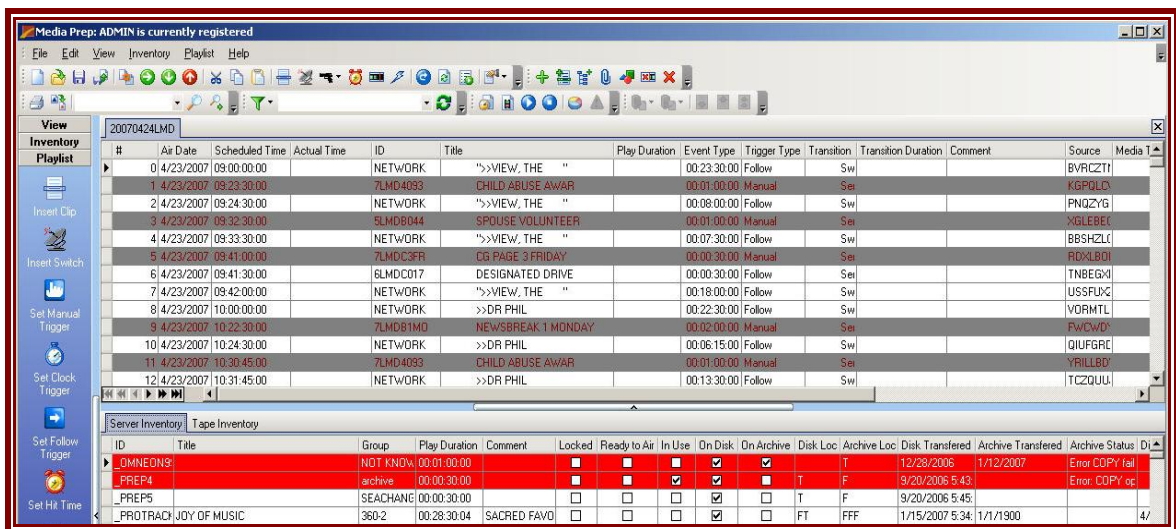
Media Prep: ADMIN is currently registered

File Edit View Inventory Playlist Help

View
Inventory
Playlist

Insert Clip
Insert Switch
Set Manual Trigger
Set Clock Trigger
Set Follow Trigger
Set Hit Time

20070424LMD

| # | Air Date | Scheduled Time | Actual Time | ID | Title | Play Duration | Event Type | Trigger Type | Transition | Transition Duration | Comment | Source | Media T |
|---|---|---|---|---|---|---|---|---|---|---|---|---|---|
| 0 | 4/23/2007 | 09:00:00:00 | | NETWORK | ">>VIEW, THE " | | 00:23:30:00 | Follow | Sw | | | BVRCZTI | |
| 1 | 4/23/2007 | 09:23:30:00 | | 7LMD4093 | CHILD ABUSE AWAR | | 00:01:00:00 | Manual | Se | | | KGPQLC | |
| 2 | 4/23/2007 | 09:24:30:00 | | NETWORK | ">>VIEW, THE " | | 00:08:00:00 | Follow | Sw | | | PNQZYG | |
| 3 | 4/23/2007 | 09:32:30:00 | | 5LMDB044 | SPOUSE VOLUNTEER | | 00:01:00:00 | Manual | Se | | | XGLEBE | |
| 4 | 4/23/2007 | 09:33:30:00 | | NETWORK | ">>VIEW, THE " | | 00:07:30:00 | Follow | Sw | | | BBSHZL | |
| 5 | 4/23/2007 | 09:41:00:00 | | 7LMDC3FR | CG PAGE 3 FRIDAY | | 00:00:30:00 | Manual | Se | | | RDXLBO | |
| 6 | 4/23/2007 | 09:41:30:00 | | 6LMDC017 | DESIGNATED DRIVE | | 00:00:30:00 | Follow | Se | | | TNBEGX | |
| 7 | 4/23/2007 | 09:42:00:00 | | NETWORK | ">>VIEW, THE " | | 00:18:00:00 | Follow | Sw | | | USSFUX | |
| 8 | 4/23/2007 | 10:00:00:00 | | NETWORK | >>DR PHIL | | 00:22:30:00 | Follow | Sw | | | VORMTL | |
| 9 | 4/23/2007 | 10:22:30:00 | | 7LMDB1MO | NEWSBREAK 1 MONDAY | | 00:02:00:00 | Manual | Se | | | FWCWD | |
| 10 | 4/23/2007 | 10:24:30:00 | | NETWORK | >>DR PHIL | | 00:06:15:00 | Follow | Sw | | | QIUFGR | |
| 11 | 4/23/2007 | 10:30:45:00 | | 7LMD4093 | CHILD ABUSE AWAR | | 00:01:00:00 | Manual | Se | | | YRILLBD | |
| 12 | 4/23/2007 | 10:31:45:00 | | NETWORK | >>DR PHIL | | 00:13:30:00 | Follow | Sw | | | TCZQUU | |

Server Inventory | Tape Inventory

| ID | Title | Group | Play Duration | Comment | Locked | Ready to Air | In Use | On Disk | On Archive | Disk Loc | Archive Loc | Disk Transfered | Archive Transfered | Archive Status | Di |
|---|---|---|---|---|---|---|---|---|---|---|---|---|---|---|---|
| _OMNEON9 | | NOT KNOW | 00:01:00:00 | | ☐ | ☐ | ☐ | ☑ | ☑ | | T | 12/28/2006 | 1/12/2007 | Error COPY fail | |
| _PREP4 | | archive | 00:00:30:00 | | ☐ | ☐ | ☑ | ☑ | ☐ | T | F | 9/20/2006 5:43: | | Error: COPY op | |
| _PREP5 | | SEACHANG | 00:00:30:00 | | ☐ | ☐ | ☐ | ☑ | ☐ | T | F | 9/20/2006 5:45: | | | |
| _PROTRACK | JOY OF MUSIC | 360-2 | 00:28:30:04 | SACRED FAVO | ☐ | ☐ | ☐ | ☑ | ☐ | FT | FFF | 1/15/2007 5:34: | 1/1/1900 | | 4/ |